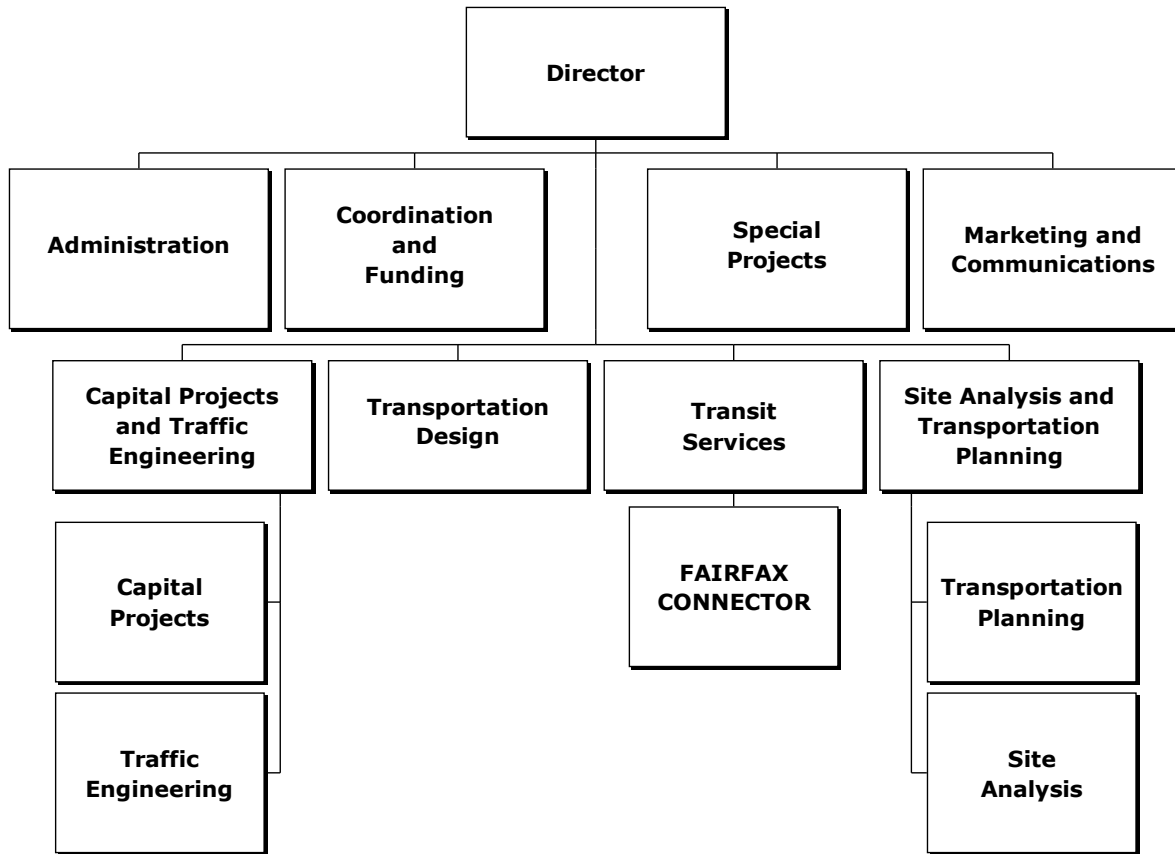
Director

Administration

Coordination and Funding

Special Projects

Marketing and Communications

Capital Projects and Traffic Engineering

Transportation Design

Transit Services

Site Analysis and Transportation Planning

Capital Projects

Traffic Engineering

FAIRFAX CONNECTOR

Transportation Planning

Site Analysis